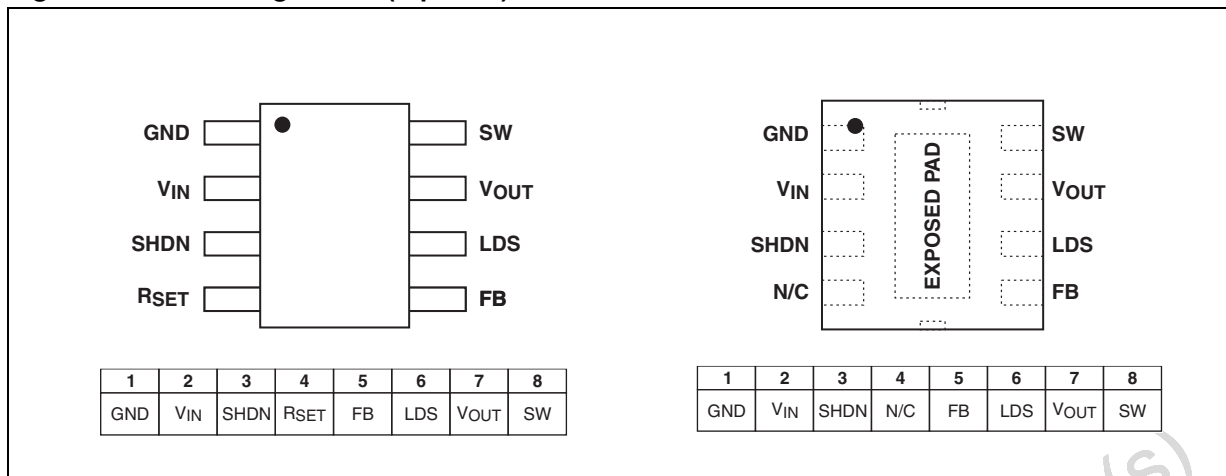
GND
VIN
SHDN
RSET
SW
VOUT
LDS
FB

GND
VIN
SHDN
N/C
EXPOSED PAD
SW
VOUT
LDS
FB

| 1 | 2 | 3 | 4 | 5 | 6 | 7 | 8 |
|---|---|---|---|---|---|---|---|
| GND | VIN | SHDN | RSET | FB | LDS | VOUT | SW |

| 1 | 2 | 3 | 4 | 5 | 6 | 7 | 8 |
|---|---|---|---|---|---|---|---|
| GND | VIN | SHDN | N/C | FB | LDS | VOUT | SW |